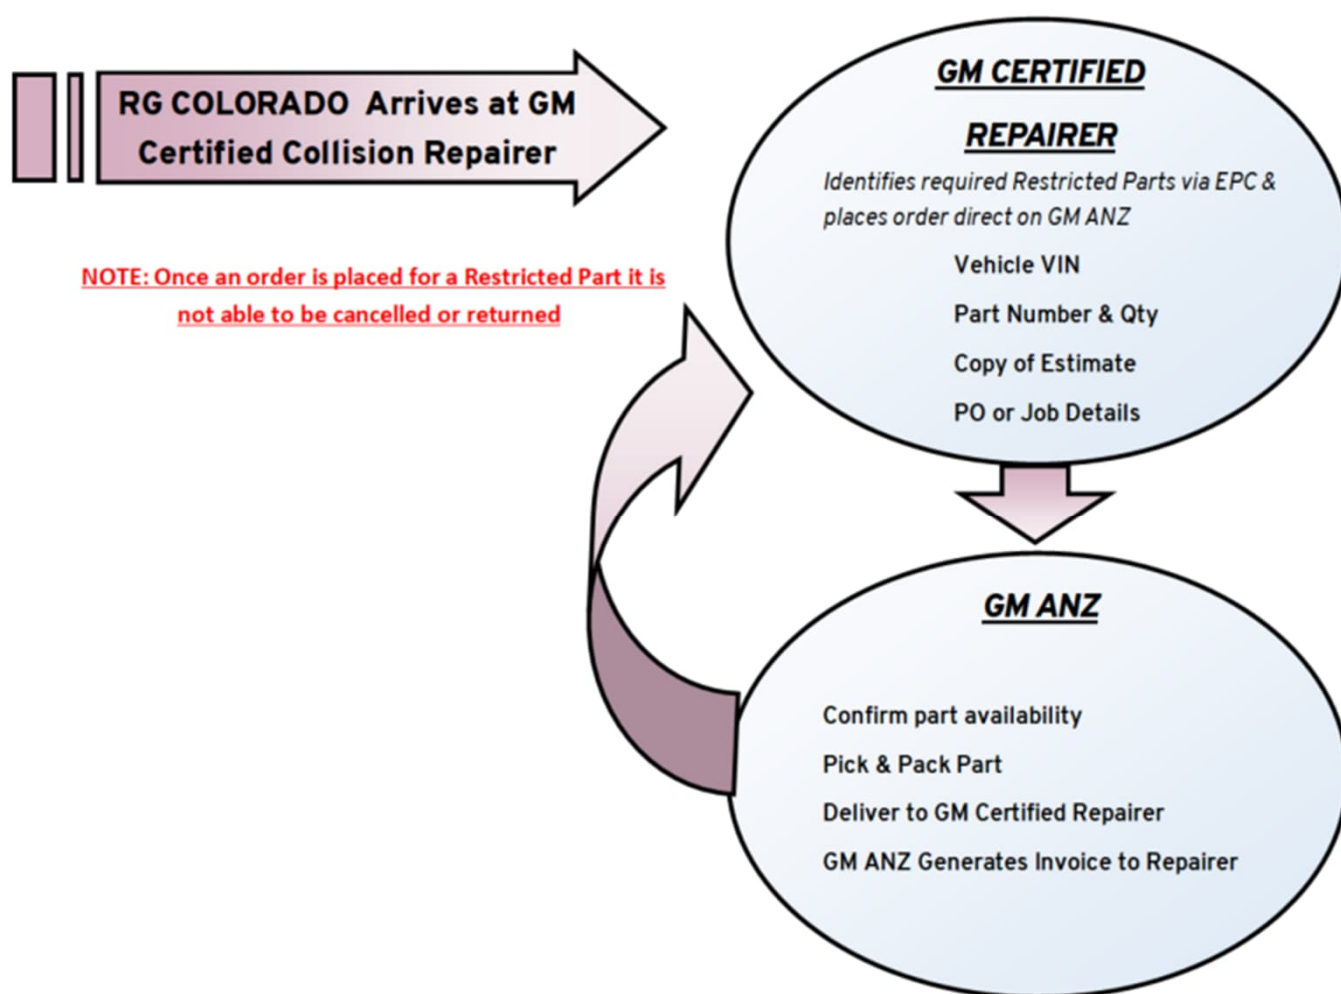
RG COLORADO Arrives at GM Certified Collision Repairer

NOTE: Once an order is placed for a Restricted Part it is not able to be cancelled or returned

GM CERTIFIED REPAIRER

Identifies required Restricted Parts via EPC & places order direct on GM ANZ

Vehicle VIN

Part Number & Qty

Copy of Estimate

PO or Job Details

GM ANZ

Confirm part availability

Pick & Pack Part

Deliver to GM Certified Repairer

GM ANZ Generates Invoice to Repairer